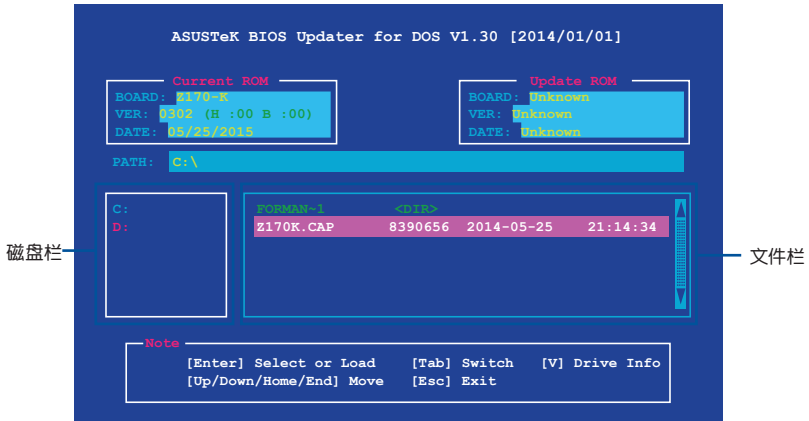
ASUSTeK BIOS Updater for DOS V1.30 [2014/01/01]

Current ROM
BOARD: Z170-K
VER: 0302 (H :00 B :00)
DATE: 05/25/2015

Update ROM
BOARD: Unknown
VER: Unknown
DATE: Unknown

PATH: C:\

C:
D:

FORMAN~1 <DIR>
Z170K.CAP 8390656 2014-05-25 21:14:34

磁盘栏
文件栏

Note
[Enter] Select or Load [Tab] Switch [V] Drive Info
[Up/Down/Home/End] Move [Esc] Exit